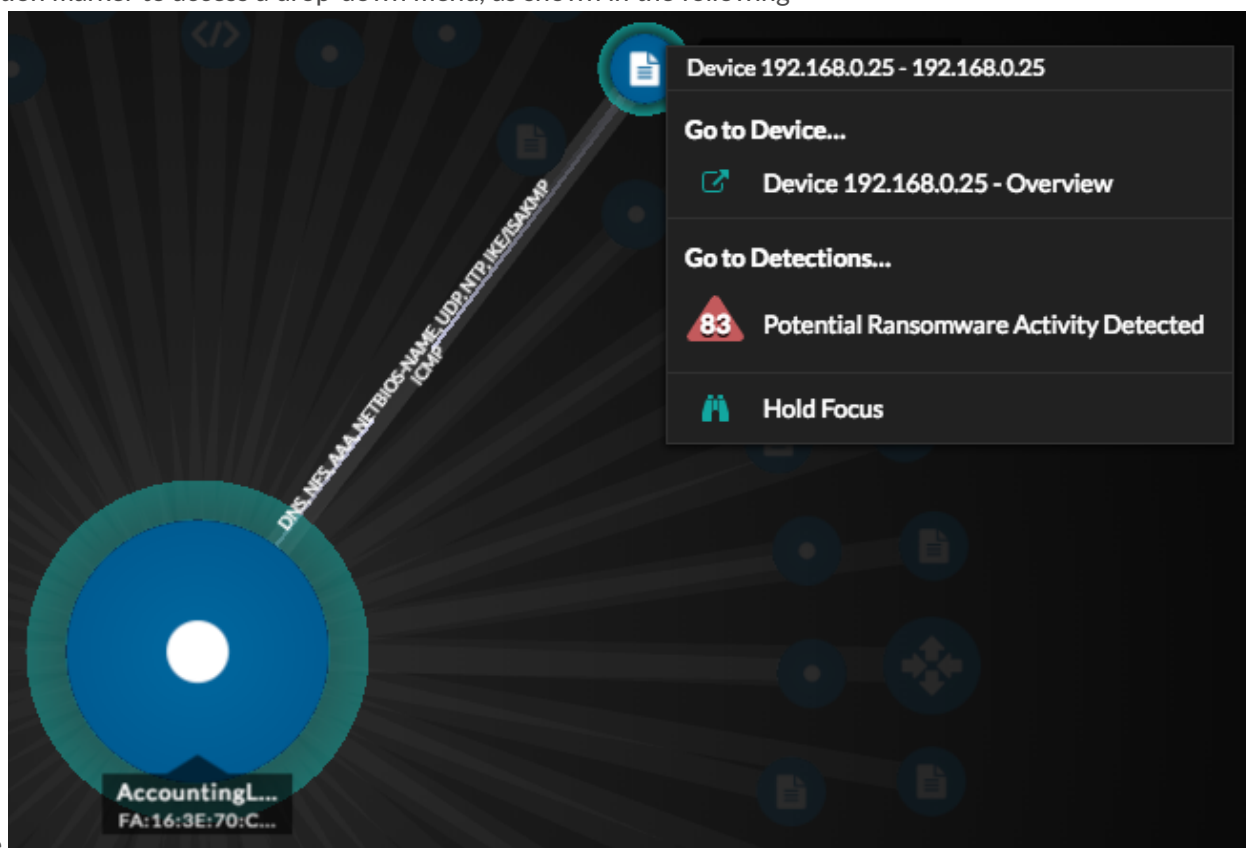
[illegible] marker to access a drop-down menu, as shown in the following

Device 192.168.0.25 - 192.168.0.25

Go to Device...

Device 192.168.0.25 - Overview

Go to Detections...

83 Potential Ransomware Activity Detected

Hold Focus

DNS,NFS,AAA,NETBIOS-NAME_UDP,NTP,IKE/ISAKMP ICMP

AccountingL...
FA:16:3E:70:C...